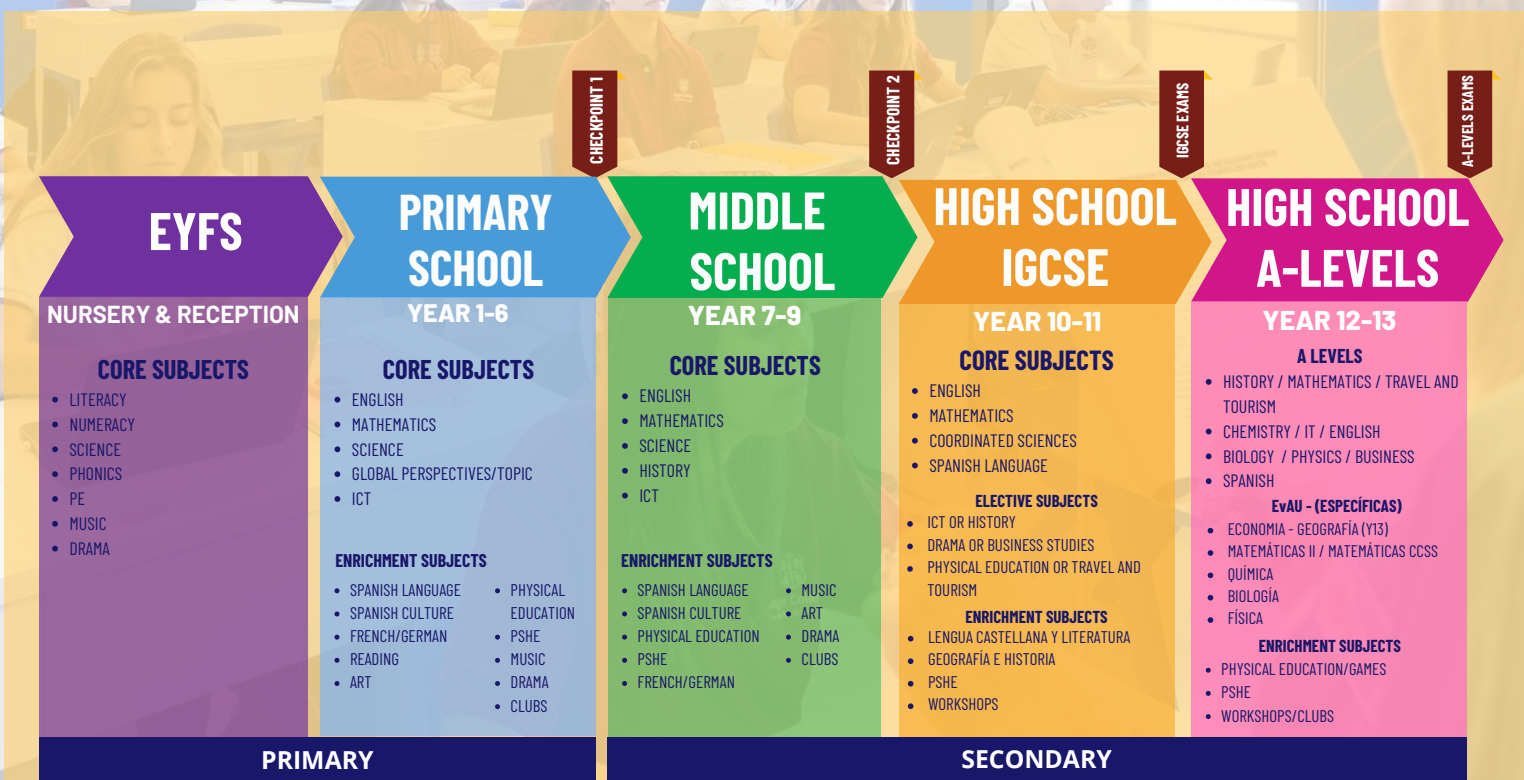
CHECKPOINT 1

CHECKPOINT 2

IGCSE EXAMS

A-LEVELS EXAMS

EYFS

NURSERY & RECEPTION

CORE SUBJECTS
- LITERACY
- NUMERACY
- SCIENCE
- PHONICS
- PE
- MUSIC
- DRAMA

PRIMARY SCHOOL

YEAR 1-6

CORE SUBJECTS
- ENGLISH
- MATHEMATICS
- SCIENCE
- GLOBAL PERSPECTIVES/TOPIC
- ICT

ENRICHMENT SUBJECTS
- SPANISH LANGUAGE
- SPANISH CULTURE
- FRENCH/GERMAN
- READING
- ART
- PHYSICAL EDUCATION
- PSHE
- MUSIC
- DRAMA
- CLUBS

MIDDLE SCHOOL

YEAR 7-9

CORE SUBJECTS
- ENGLISH
- MATHEMATICS
- SCIENCE
- HISTORY
- ICT

ENRICHMENT SUBJECTS
- SPANISH LANGUAGE
- SPANISH CULTURE
- PHYSICAL EDUCATION
- PSHE
- FRENCH/GERMAN
- MUSIC
- ART
- DRAMA
- CLUBS

HIGH SCHOOL IGCSE

YEAR 10-11

CORE SUBJECTS
- ENGLISH
- MATHEMATICS
- COORDINATED SCIENCES
- SPANISH LANGUAGE

ELECTIVE SUBJECTS
- ICT OR HISTORY
- DRAMA OR BUSINESS STUDIES
- PHYSICAL EDUCATION OR TRAVEL AND TOURISM

ENRICHMENT SUBJECTS
- LENGUA CASTELLANA Y LITERATURA
- GEOGRAFÍA E HISTORIA
- PSHE
- WORKSHOPS

HIGH SCHOOL A-LEVELS

YEAR 12-13

A LEVELS
- HISTORY / MATHEMATICS / TRAVEL AND TOURISM
- CHEMISTRY / IT / ENGLISH
- BIOLOGY / PHYSICS / BUSINESS
- SPANISH

EvAU - (ESPECÍFICAS)
- ECONOMIA - GEOGRAFÍA (Y13)
- MATEMÁTICAS II / MATEMÁTICAS CCSS
- QUÍMICA
- BIOLOGÍA
- FÍSICA

ENRICHMENT SUBJECTS
- PHYSICAL EDUCATION/GAMES
- PSHE
- WORKSHOPS/CLUBS

PRIMARY

SECONDARY